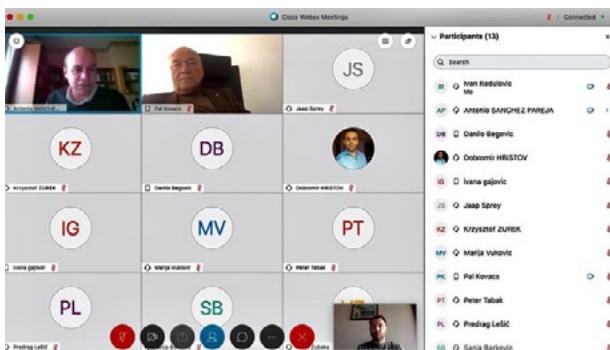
Cisco Webex Meetings

Connected

Antonio SANCHE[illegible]

Pal Kovacs

JS

Jaap Sprey

KZ

Krzysztof ZUREK

DB

Danilo Begovic

Dobromir HRISTOV

IG

Ivana gajovic

MV

Marija Vukovic

PT

Peter Tabak

PL

Predrag Lešić

SB

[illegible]

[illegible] Zubaka

Participants (13)

Search

IR Ivan Radulovic Me

AP Antonio SANCHEZ PAREJA

DB Danilo Begovic

Dobromir HRISTOV

IG ivana gajovic

JS Jaap Sprey

KZ Krzysztof ZUREK

MV Marija Vukovic

PK Pal Kovacs

PT Peter Tabak

PL Predrag Lešić

SB Sanja Barkovic